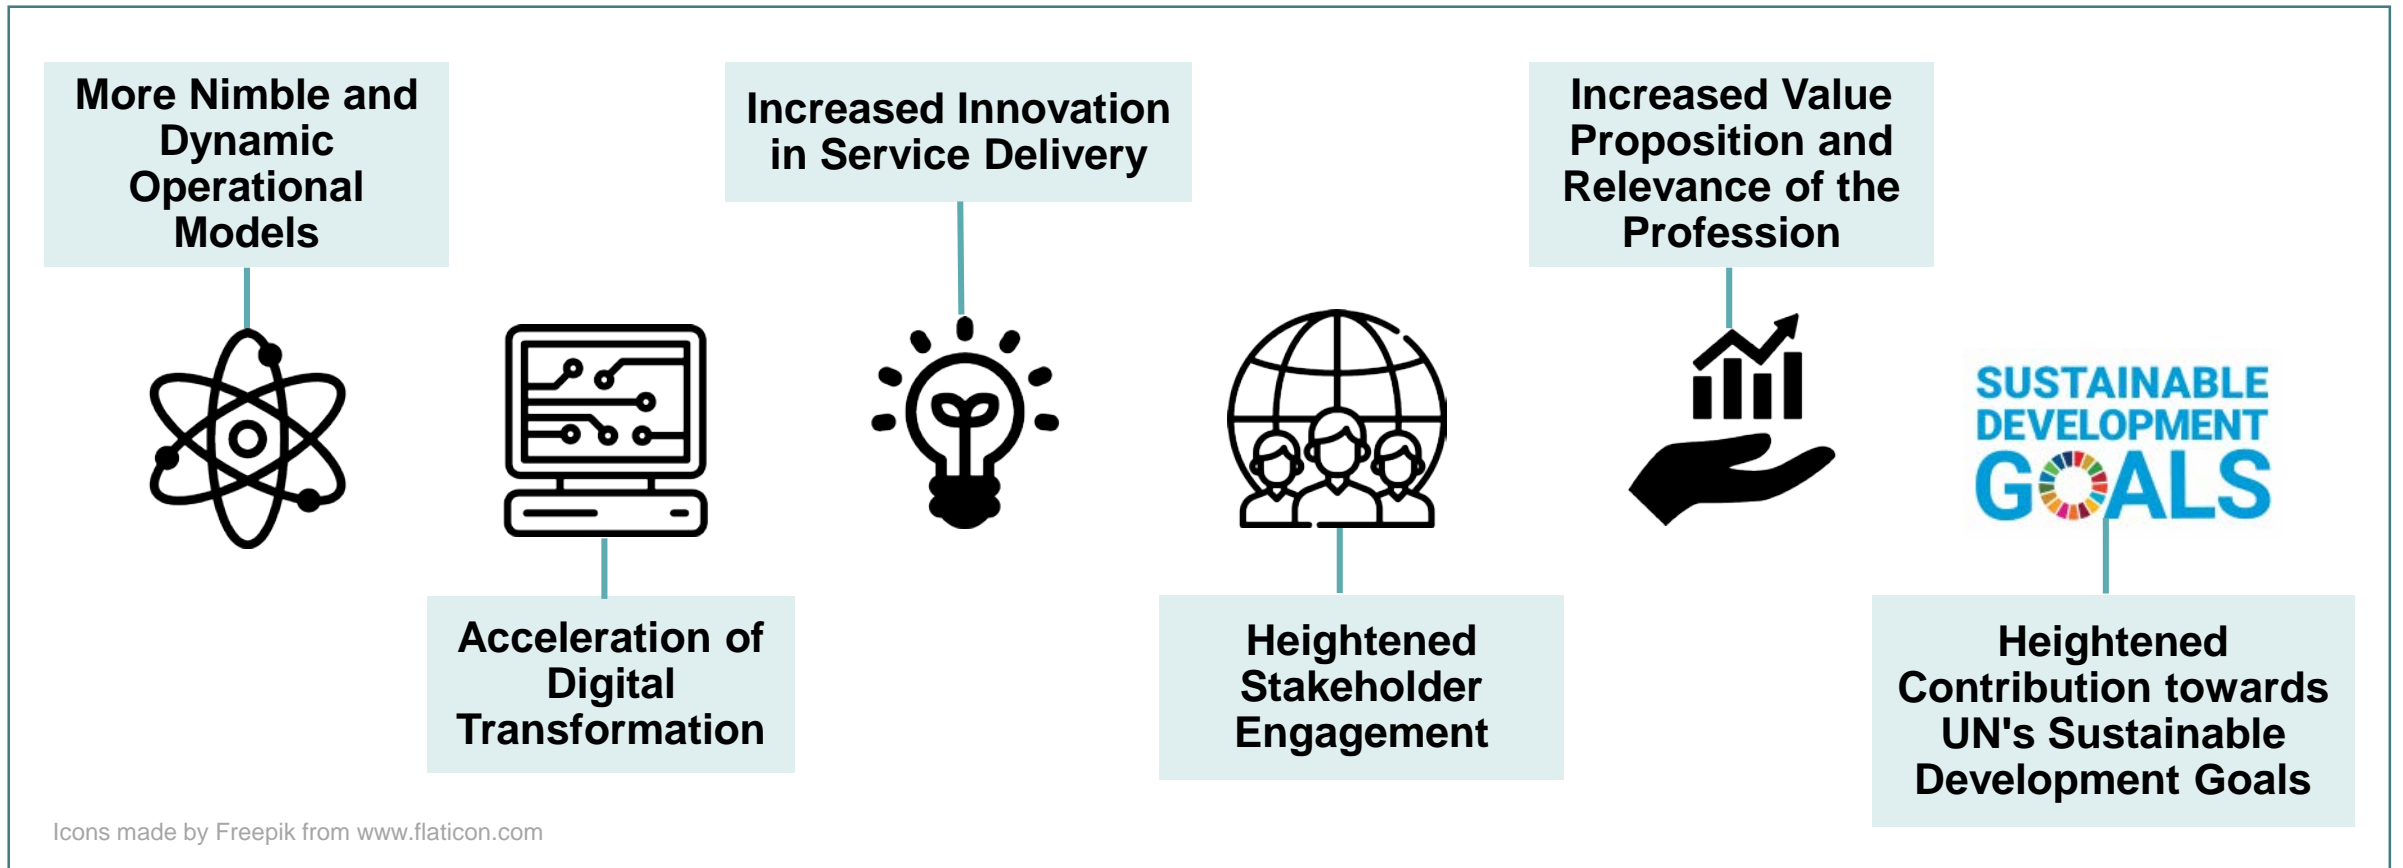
More Nimble and Dynamic Operational Models

Increased Innovation in Service Delivery

Increased Value Proposition and Relevance of the Profession

SUSTAINABLE DEVELOPMENT GOALS

Acceleration of Digital Transformation

Heightened Stakeholder Engagement

Heightened Contribution towards UN's Sustainable Development Goals

Icons made by Freepik from www.flaticon.com